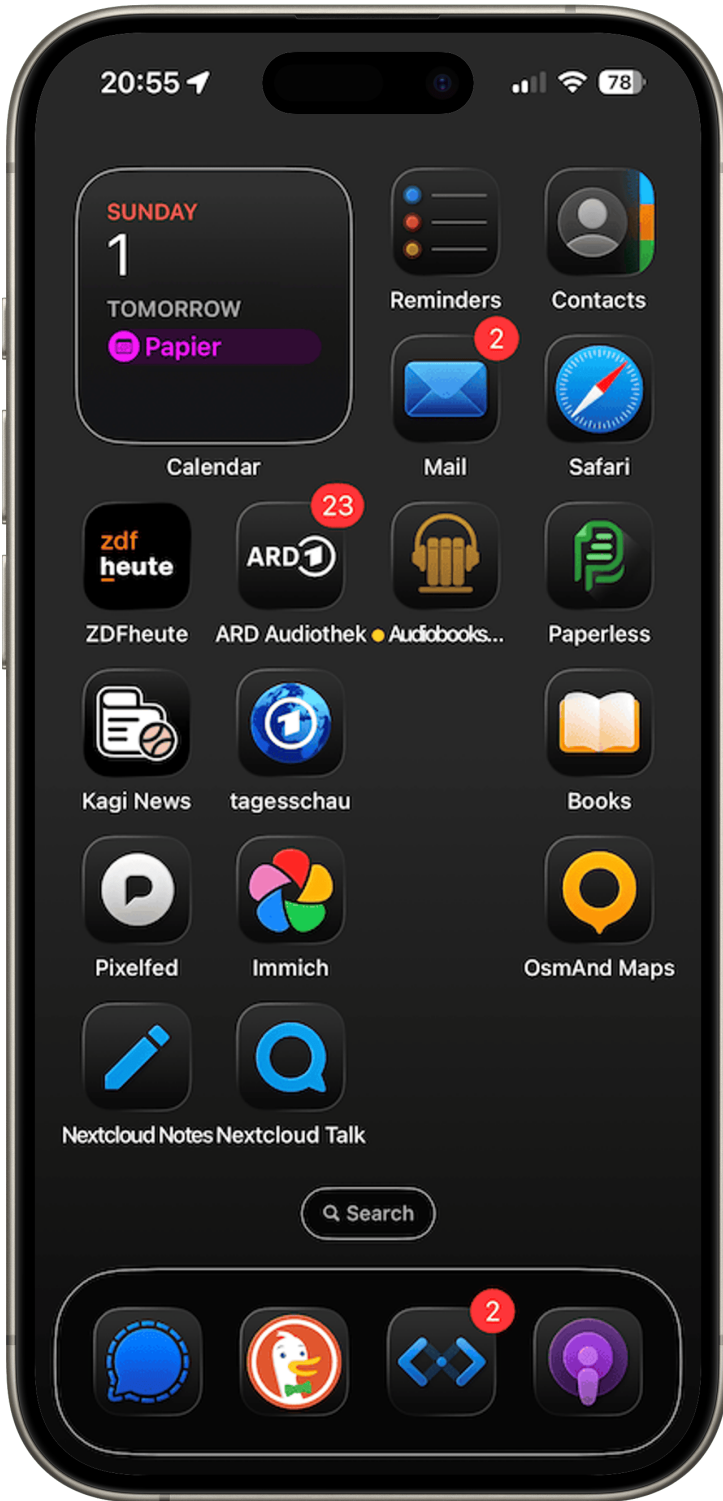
20:55

78

SUNDAY
1
TOMORROW
Papier

Calendar

Reminders

Contacts

2

Mail

Safari

zdf
heute

ZDFheute

ARD

23

ARD Audiothek

Audiobooks...

Paperless

Kagi News

tagesschau

Books

Pixelfed

Immich

OsmAnd Maps

Nextcloud Notes

Nextcloud Talk

Search

2